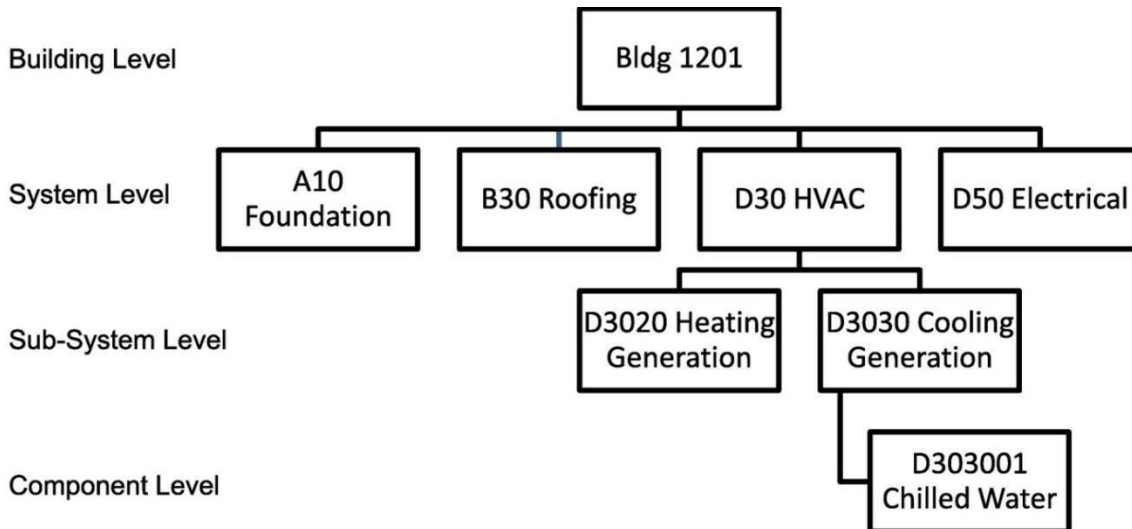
Building Level

Bldg 1201

System Level

A10 Foundation

B30 Roofing

D30 HVAC

D50 Electrical

Sub-System Level

D3020 Heating Generation

D3030 Cooling Generation

Component Level

D303001 Chilled Water